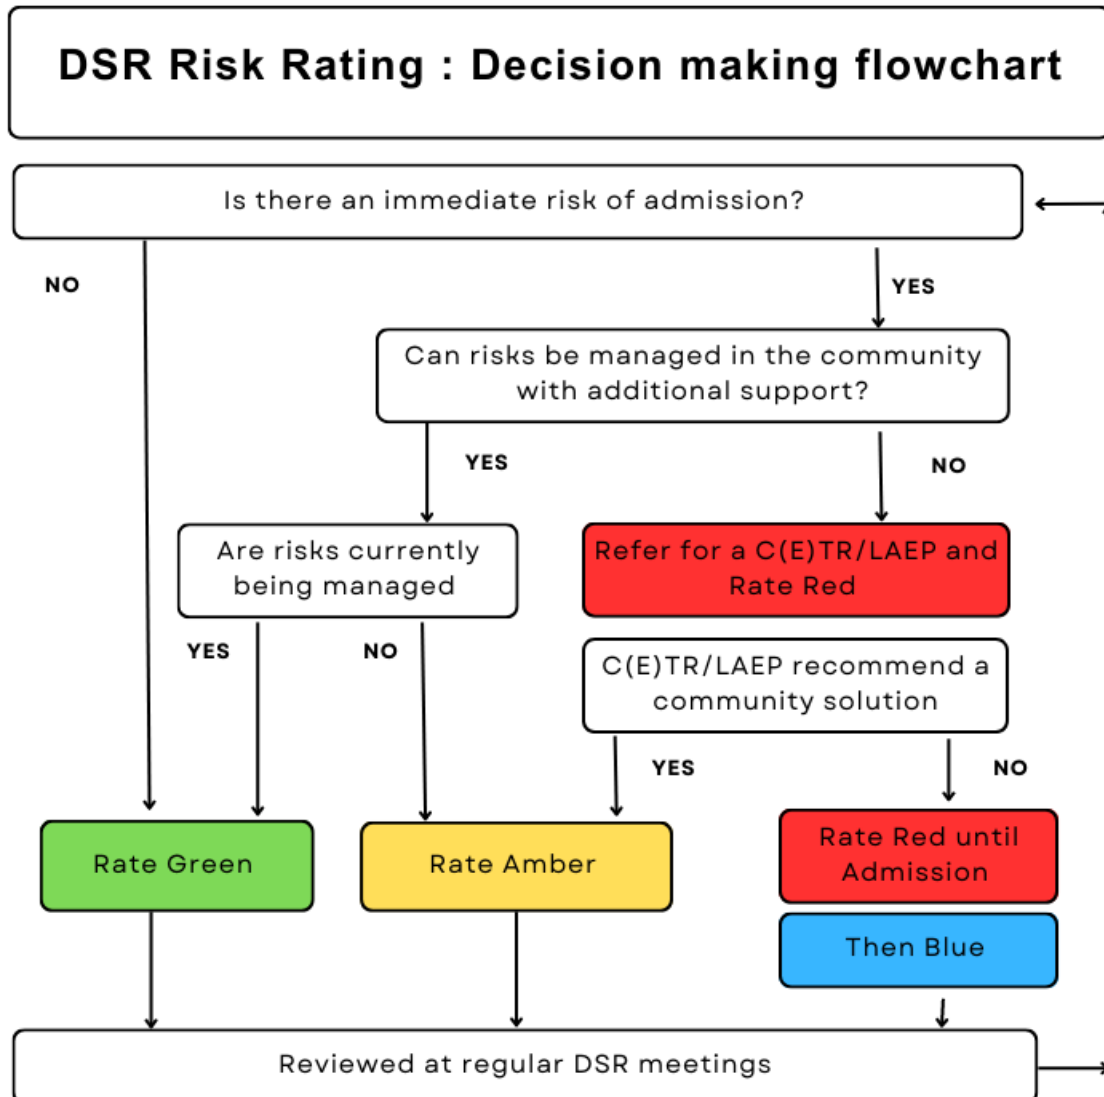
DSR Risk Rating : Decision making flowchart

Is there an immediate risk of admission?

NO

YES

Can risks be managed in the community with additional support?

YES

NO

Are risks currently being managed

Refer for a C(E)TR/LAEP and Rate Red

YES

NO

C(E)TR/LAEP recommend a community solution

YES

NO

Rate Green

Rate Amber

Rate Red until Admission

Then Blue

Reviewed at regular DSR meetings